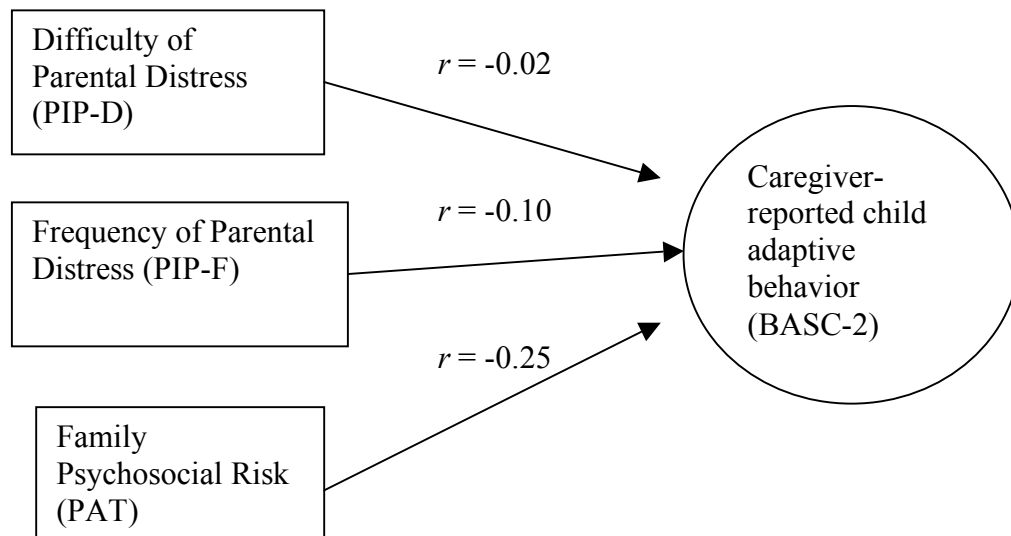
Difficulty of Parental Distress (PIP-D)

$r$ = -0.02

Frequency of Parental Distress (PIP-F)

$r$ = -0.10

Family Psychosocial Risk (PAT)

$r$ = -0.25

Caregiver-reported child adaptive behavior (BASC-2)